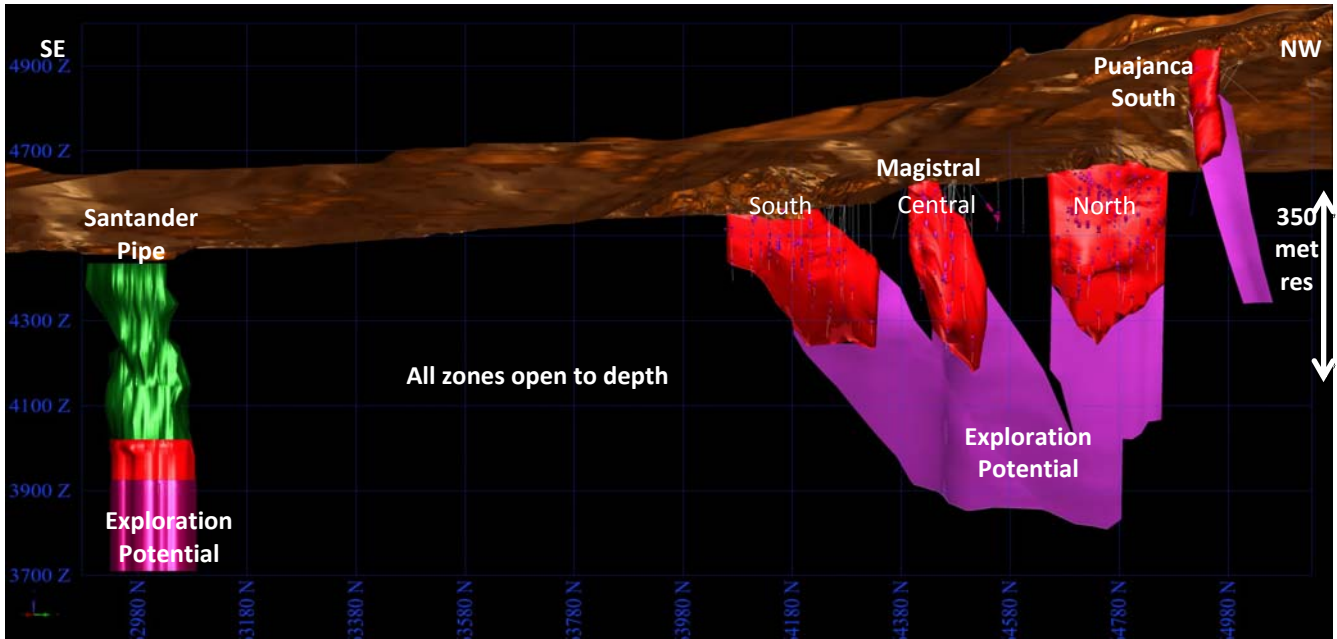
SE

NW

4900 Z

4700 Z

4300 Z

4100 Z

3900 Z

3700 Z

Puajanca South

Magistral

South

Central

North

350 met res

Santander Pipe

All zones open to depth

Exploration Potential

Exploration Potential

2980 N

3180 N

3380 N

3580 N

3780 N

3980 N

4180 N

4380 N

4580 N

4780 N

4980 N